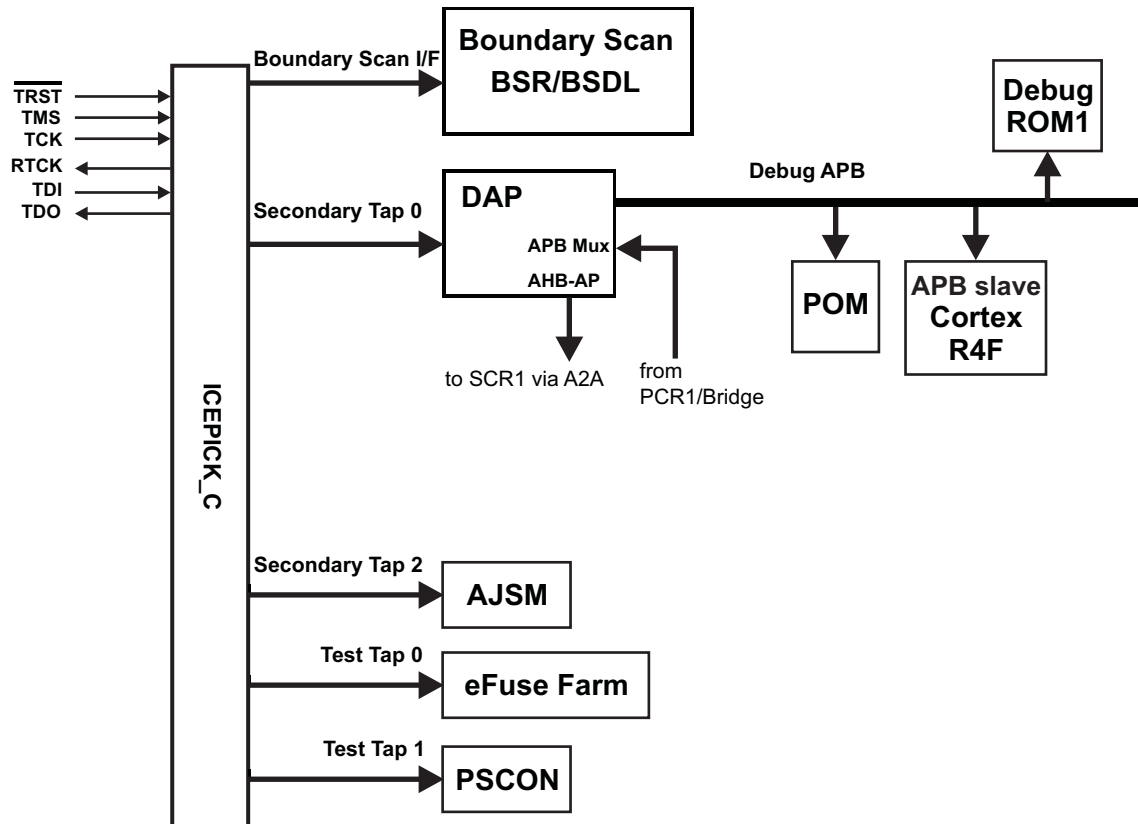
$\overline{TRST}$
TMS
TCK
RTCK
TDI
TDO

ICEPICK_C

Boundary Scan I/F

Boundary Scan
BSR/BSDL

Debug ROM1

Debug APB

Secondary Tap 0

DAP
APB Mux
AHB-AP

to SCR1 via A2A

from PCR1/Bridge

POM

APB slave
Cortex
R4F

Secondary Tap 2

AJSM

Test Tap 0

eFuse Farm

Test Tap 1

PSCON